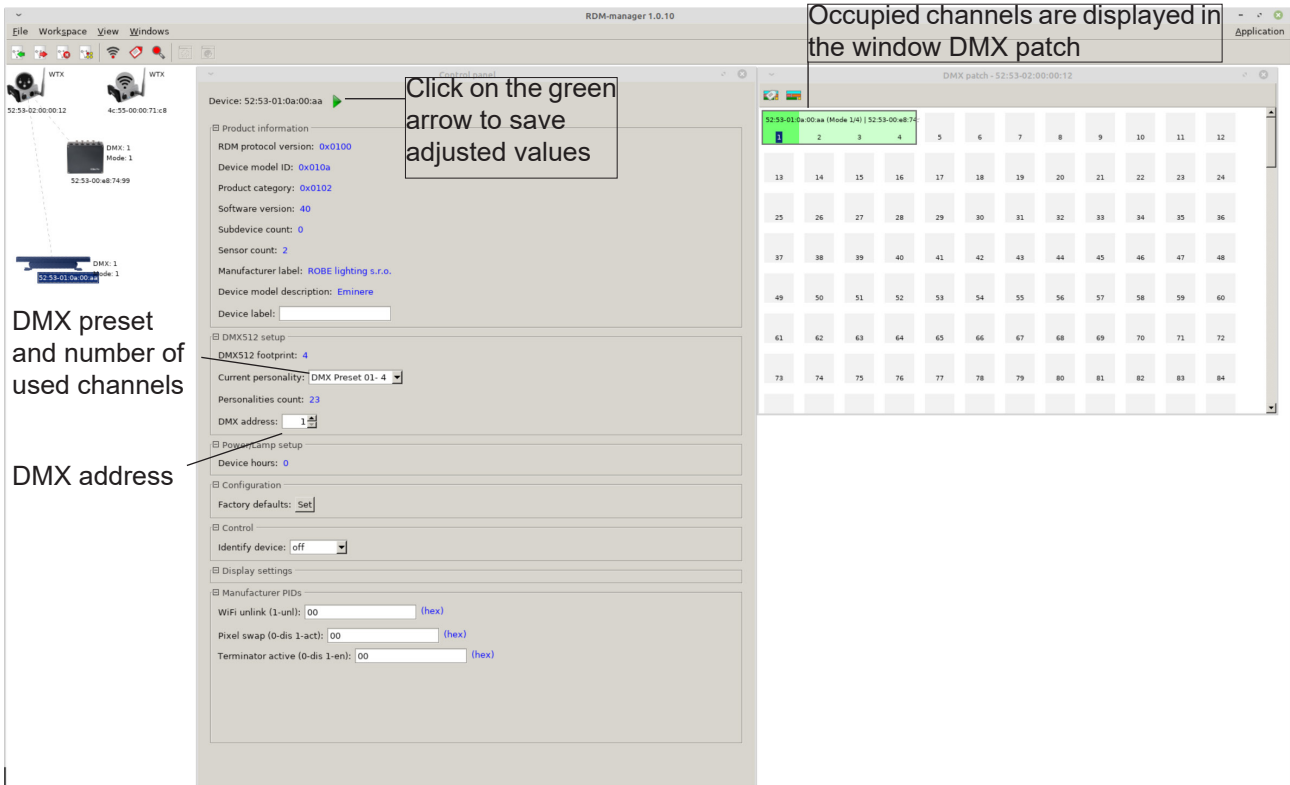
RDM-manager 1.0.10

File Workspace View Windows

Application

Occupied channels are displayed in the window DMX patch

WTX
52:53-02:00:00:12

WTX
4c:55-00:00:71:c8

DMX: 1
Mode: 1
52:53-00:e8:74:99

DMX: 1
Mode: 1
52:53-01:0a:00:aa

Control panel

Device: 52:53-01:0a:00:aa

Click on the green arrow to save adjusted values

⊟ Product information
RDM protocol version: 0x0100
Device model ID: 0x010a
Product category: 0x0102
Software version: 40
Subdevice count: 0
Sensor count: 2
Manufacturer label: ROBE lighting s.r.o.
Device model description: Eminere
Device label:

⊟ DMX512 setup
DMX512 footprint: 4
Current personality: DMX Preset 01- 4
Personalities count: 23
DMX address: 1

⊟ Power/Lamp setup
Device hours: 0

⊟ Configuration
Factory defaults: Set

⊟ Control
Identify device: off

⊟ Display settings

⊟ Manufacturer PIDs
WiFi unlink (1-unl): 00 (hex)
Pixel swap (0-dis 1-act): 00 (hex)
Terminator active (0-dis 1-en): 00 (hex)

DMX preset and number of used channels

DMX address

DMX patch - 52:53-02:00:00:12

52:53-01:0a:00:aa (Mode 1/4) | 52:53-00:e8:74

1 2 3 4 5 6 7 8 9 10 11 12
13 14 15 16 17 18 19 20 21 22 23 24
25 26 27 28 29 30 31 32 33 34 35 36
37 38 39 40 41 42 43 44 45 46 47 48
49 50 51 52 53 54 55 56 57 58 59 60
61 62 63 64 65 66 67 68 69 70 71 72
73 74 75 76 77 78 79 80 81 82 83 84